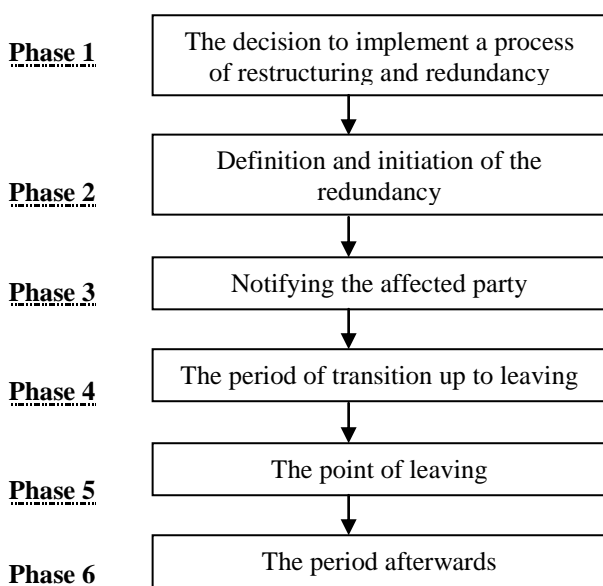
Phase 1
The decision to implement a process of restructuring and redundancy

Phase 2
Definition and initiation of the redundancy

Phase 3
Notifying the affected party

Phase 4
The period of transition up to leaving

Phase 5
The point of leaving

Phase 6
The period afterwards